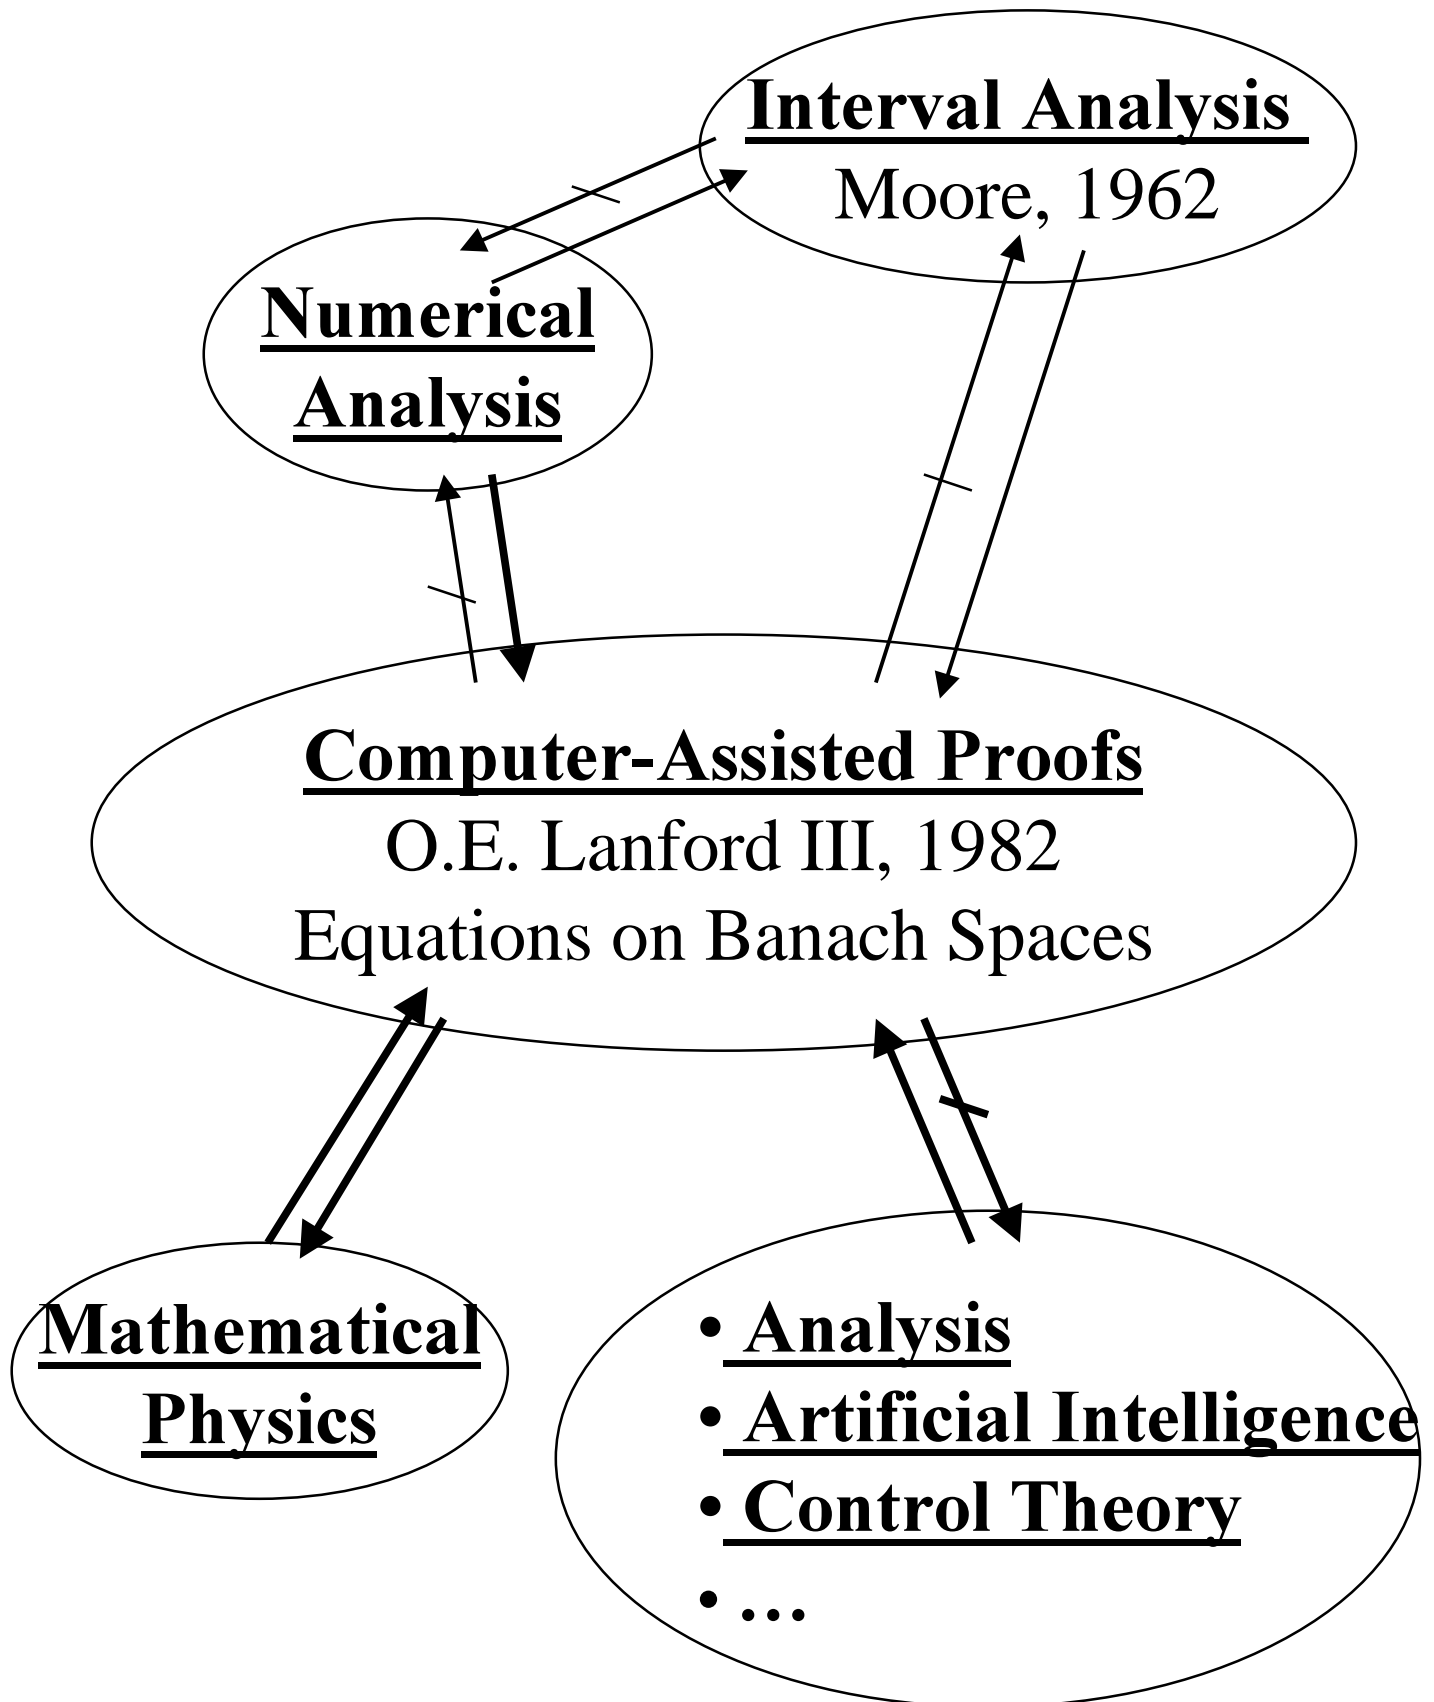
Interval Analysis
Moore, 1962

Numerical Analysis

Computer-Assisted Proofs
O.E. Lanford III, 1982
Equations on Banach Spaces

Mathematical Physics

• Analysis
• Artificial Intelligence
• Control Theory
• …